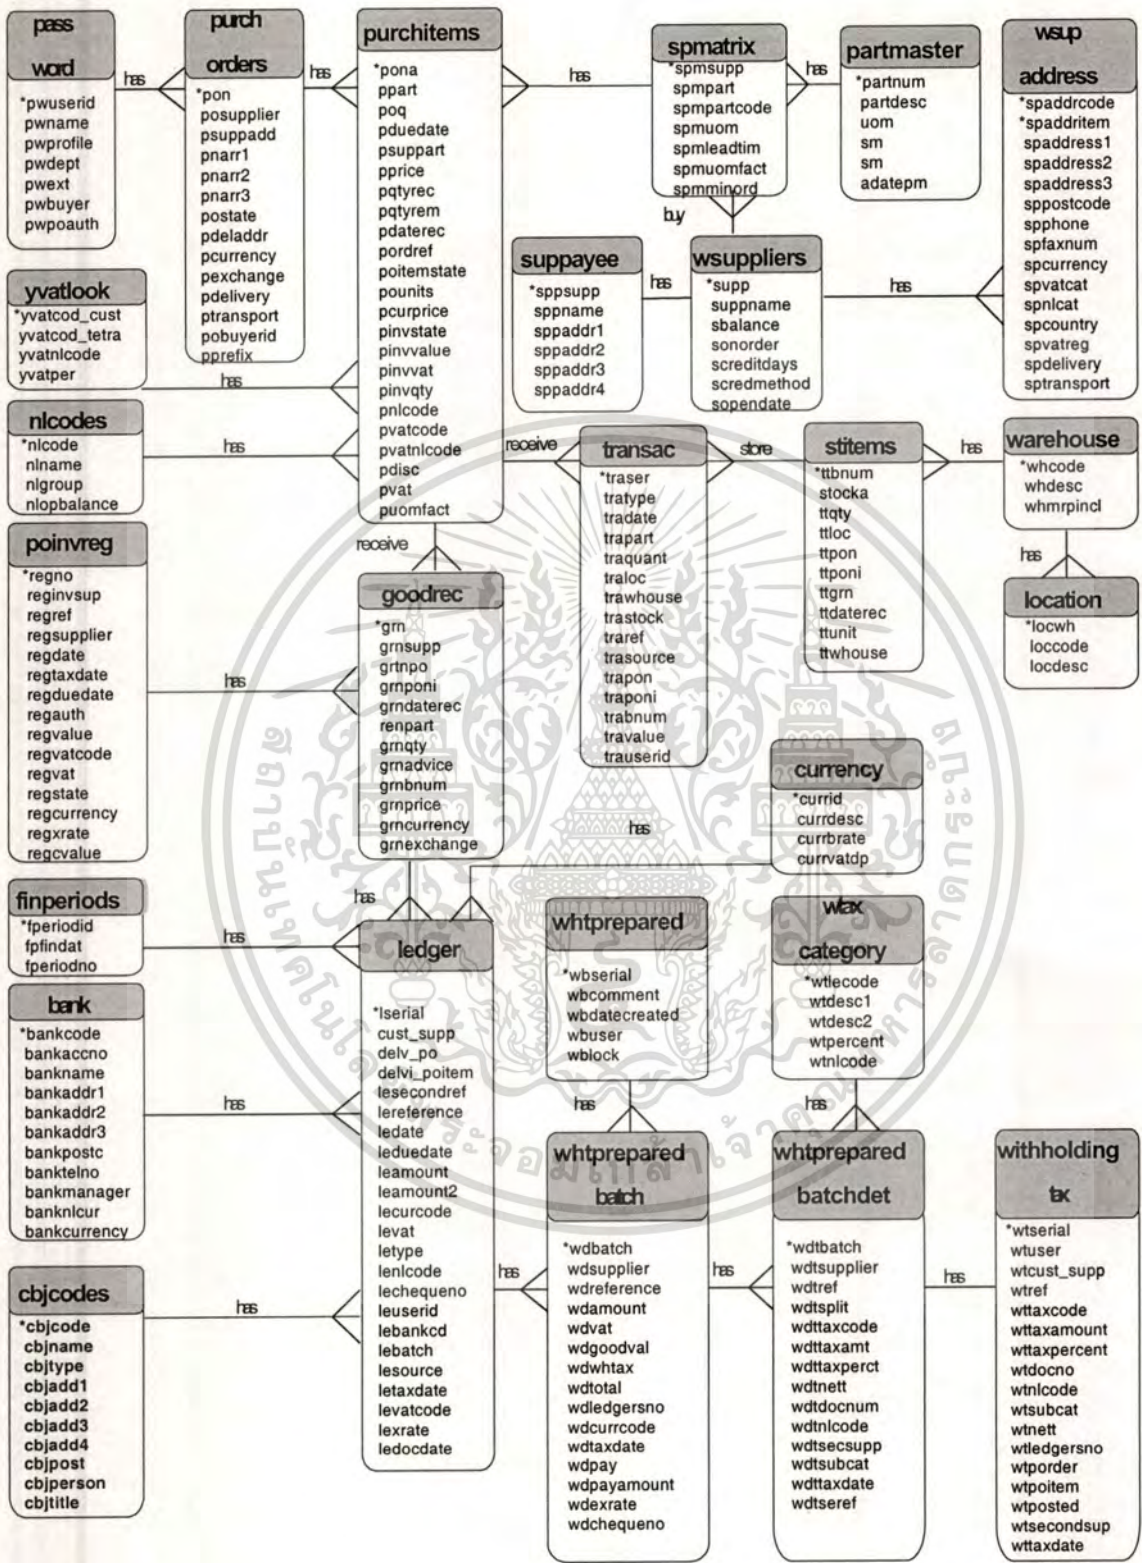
pass word
*pwuserid
pwname
pwprofile
pwdept
pwext
pwbuyer
pwpoauth

has

purch orders
*pon
posupplier
psuppadd
pnarr1
pnarr2
pnarr3
postate
pdeladdr
pcurrency
pexchange
pdelivery
ptransport
pobuyerid
pprefix

has

purchitems
*pona
ppart
poq
pduedate
psuppart
pprice
pqtyrec
pqtyrem
pdaterec
pordref
poitemstate
pounits
pcurprice
pinvstate
pinvvalue
pinvvat
pinvqty
pnlcode
pvatcode
pvatnlcode
pdisc
pvat
puomfact

has

spmatrix
*spmsupp
spmpart
spmpartcode
spmuom
spmleadtim
spmuomfact
spmminord

has

partmaster
*partnum
partdesc
uom
sm
sm
adatepm

wsup address
*spaddrcode
*spaddritem
spaddress1
spaddress2
spaddress3
sppostcode
spphone
spfaxnum
spcurrency
spvatcat
spnlcat
spcountry
spvatreg
spdelivery
sptransport

buy

suppayee
*sppsupp
sppname
sppaddr1
sppaddr2
sppaddr3
sppaddr4

has

wsuppliers
*supp
suppname
sbalance
sonorder
screditdays
scredmethod
sopendate

has

yvatlook
*yvatcod_cust
yvatcod_tetra
yvatnlcode
yvatper

has

nlcodes
*nlcode
nlname
nlgroup
nlopbalance

has

receive

transac
*traser
tratype
tradate
trapart
traquant
traloc
trawhouse
trastock
traref
trasource
trapon
traponi
trabnum
travalue
trauserid

store

stitems
*ttbnum
stocka
ttqty
ttloc
ttpon
ttponi
ttgrn
ttdaterec
ttunit
ttwhouse

has

warehouse
*whcode
whdesc
whmrpincl

has

location
*locwh
loccode
locdesc

poinvreg
*regno
reginvsup
regref
regsupplier
regdate
regtaxdate
regduedate
regauth
regvalue
regvatcode
regvat
regstate
regcurrency
regxrate
regcvalue

has

receive

goodrec
*grn
grnsupp
grntpo
grnponi
grndaterec
renpart
grnqty
grnadvice
grnbnum
grnprice
grncurrency
grnexchange

currency
*currid
currdesc
currbrate
currvatdp

has

finperiods
*fperiodid
fpfindat
fperiodno

has

has

ledger
*lserial
cust_supp
delv_po
delvi_poitem
lesecondref
lereference
ledate
leduedate
leamount
leamount2
lecurcode
levat
letype
lenlcode
lechequeno
leuserid
lebankcd
lebatch
lesource
letaxdate
levatcode
lexrate
ledocdate

whtprepared
*wbserial
wbcomment
wbdatecreated
wbuser
wblock

wtax category
*wtlecode
wtdesc1
wtdesc2
wtpercent
wtnlcode

bank
*bankcode
bankaccno
bankname
bankaddr1
bankaddr2
bankaddr3
bankpostc
banktelno
bankmanager
banknlcur
bankcurrency

has

has

has

whtprepared batch
*wdbatch
wdsupplier
wdreference
wdamount
wdvat
wdgoodval
wdwhtax
wdtotal
wdledgersno
wdcurrcode
wdtaxdate
wdpay
wdpayamount
wdexrate
wdchequeno

has

whtprepared batchdet
*wdtbatch
wdtsupplier
wdtref
wdtsplit
wdttaxcode
wdttaxamt
wdttaxperct
wdtnett
wdtdocnum
wdtnlcode
wdtsecsupp
wdtsubcat
wdttaxdate
wdtseref

has

withholding tax
*wtserial
wtuser
wtcust_supp
wtref
wttaxcode
wttaxamount
wttaxpercent
wtdocno
wtnlcode
wtsubcat
wtnett
wtledgersno
wtporder
wtpoitem
wtposted
wtsecondsup
wttaxdate

cbjcodes
*cbjcode
cbjname
cbjtype
cbjadd1
cbjadd2
cbjadd3
cbjadd4
cbjpost
cbjperson
cbjtitle

has